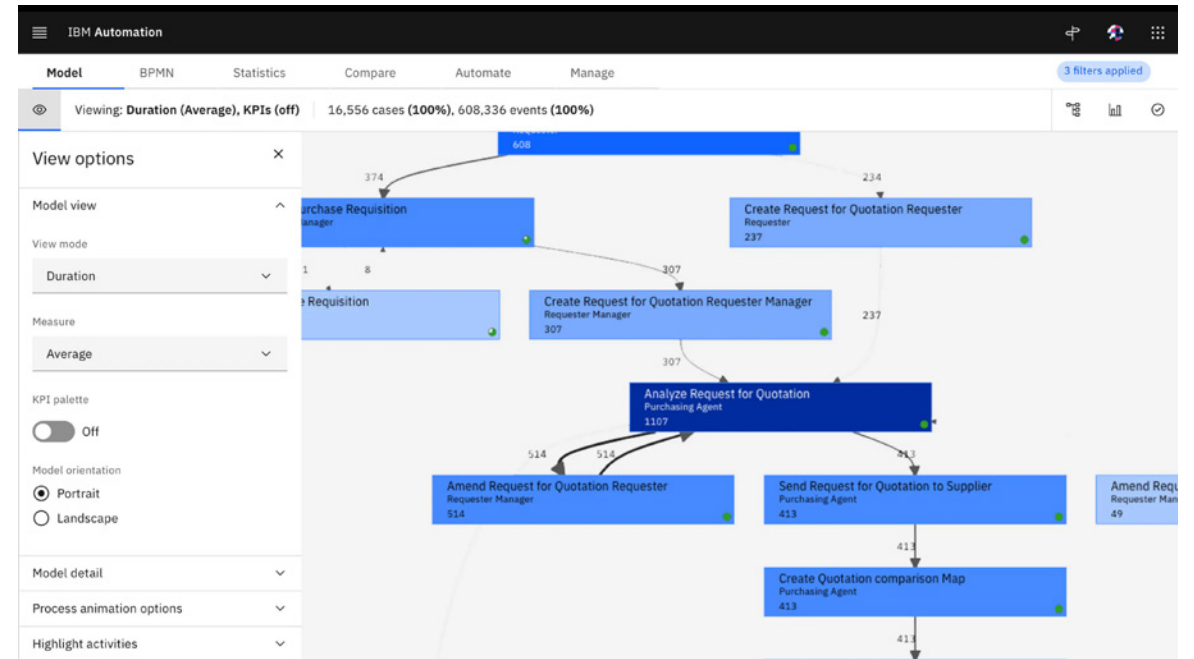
IBM Automation

Model BPMN Statistics Compare Automate Manage

3 filters applied

Viewing: **Duration (Average), KPIs (off)** 16,556 cases **(100%)**, 608,336 events **(100%)**

View options

Model view

View mode

Duration

Measure

Average

KPI palette

Off

Model orientation

Portrait

Landscape

Model detail

Process animation options

Highlight activities

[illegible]
608

374

234

urchase Requisition
anager

Create Request for Quotation Requester
Requester
237

1

8

307

e Requisition

Create Request for Quotation Requester Manager
Requester Manager
307

237

307

Analyze Request for Quotation
Purchasing Agent
1107

514

514

413

Amend Request for Quotation Requester
Requester Manager
514

Send Request for Quotation to Supplier
Purchasing Agent
413

Amend Requ
Requester Man
49

413

Create Quotation comparison Map
Purchasing Agent
413

413